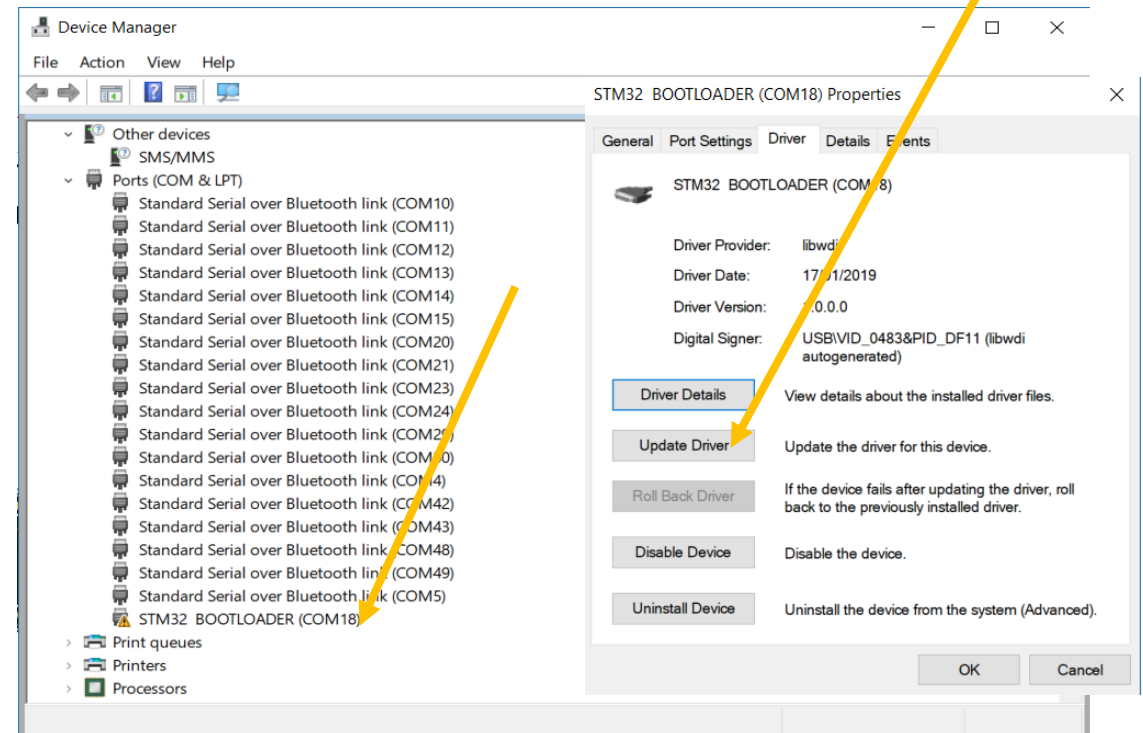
Device Manager

File Action View Help

Other devices
SMS/MMS
Ports (COM & LPT)
Standard Serial over Bluetooth link (COM10)
Standard Serial over Bluetooth link (COM11)
Standard Serial over Bluetooth link (COM12)
Standard Serial over Bluetooth link (COM13)
Standard Serial over Bluetooth link (COM14)
Standard Serial over Bluetooth link (COM15)
Standard Serial over Bluetooth link (COM20)
Standard Serial over Bluetooth link (COM21)
Standard Serial over Bluetooth link (COM23)
Standard Serial over Bluetooth link (COM24)
Standard Serial over Bluetooth link (COM2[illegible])
Standard Serial over Bluetooth link (COM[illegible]0)
Standard Serial over Bluetooth link (CO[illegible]4)
Standard Serial over Bluetooth link (COM42)
Standard Serial over Bluetooth link (C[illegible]M43)
Standard Serial over Bluetooth link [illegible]COM48)
Standard Serial over Bluetooth link (COM49)
Standard Serial over Bluetooth li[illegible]k (COM5)
STM32 BOOTLOADER (COM18)
Print queues
Printers
Processors

STM32 BOOTLOADER (COM18) Properties

General Port Settings Driver Details E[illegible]ents

STM32 BOOTLOADER (COM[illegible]8)

Driver Provider: libwd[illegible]
Driver Date: 17/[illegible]1/2019
Driver Version: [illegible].0.0.0
Digital Signer: USB\VID_0483&PID_DF11 (libwdi autogenerated)

Driver Details View details about the installed driver files.
Update Driver Update the driver for this device.
Roll Back Driver If the device fails after updating the driver, roll back to the previously installed driver.
Disable Device Disable the device.
Uninstall Device Uninstall the device from the system (Advanced).

OK Cancel